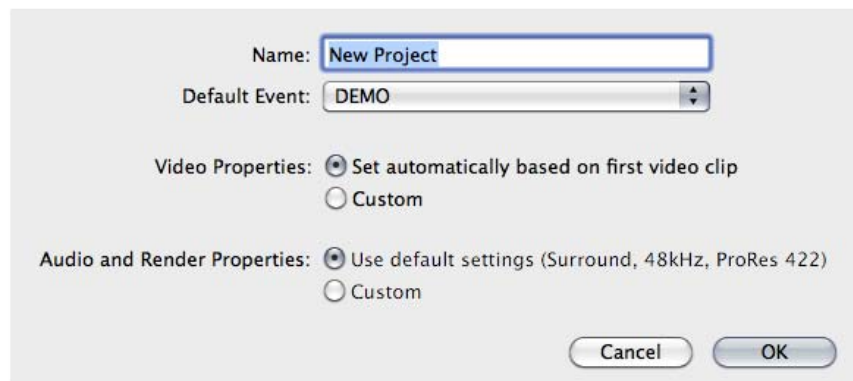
Name: New Project

Default Event: DEMO

Video Properties: Set automatically based on first video clip

Custom

Audio and Render Properties: Use default settings (Surround, 48kHz, ProRes 422)

Custom

Cancel

OK